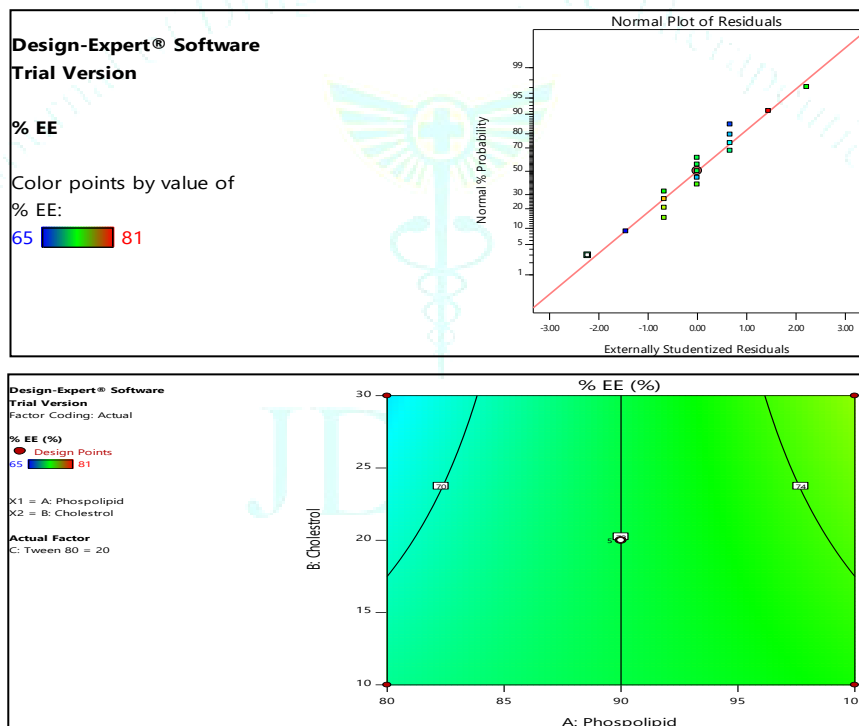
Design-Expert® Software
Trial Version

% EE

Color points by value of
% EE:
65 81

Normal Plot of Residuals

Normal % Probability

99
95
90
80
70
50
30
20
10
5
1

-3.00 -2.00 -1.00 0.00 1.00 2.00 3.00

Externally Studentized Residuals

Design-Expert® Software
Trial Version
Factor Coding: Actual

% EE (%)
Design Points
65 81

X1 = A: Phospolipid
X2 = B: Cholestrol

Actual Factor
C: Tween 80 = 20

% EE (%)

B: Cholestrol

30
25
20
15
10

70
74
5

80 85 90 95 10

A: Phospolipid